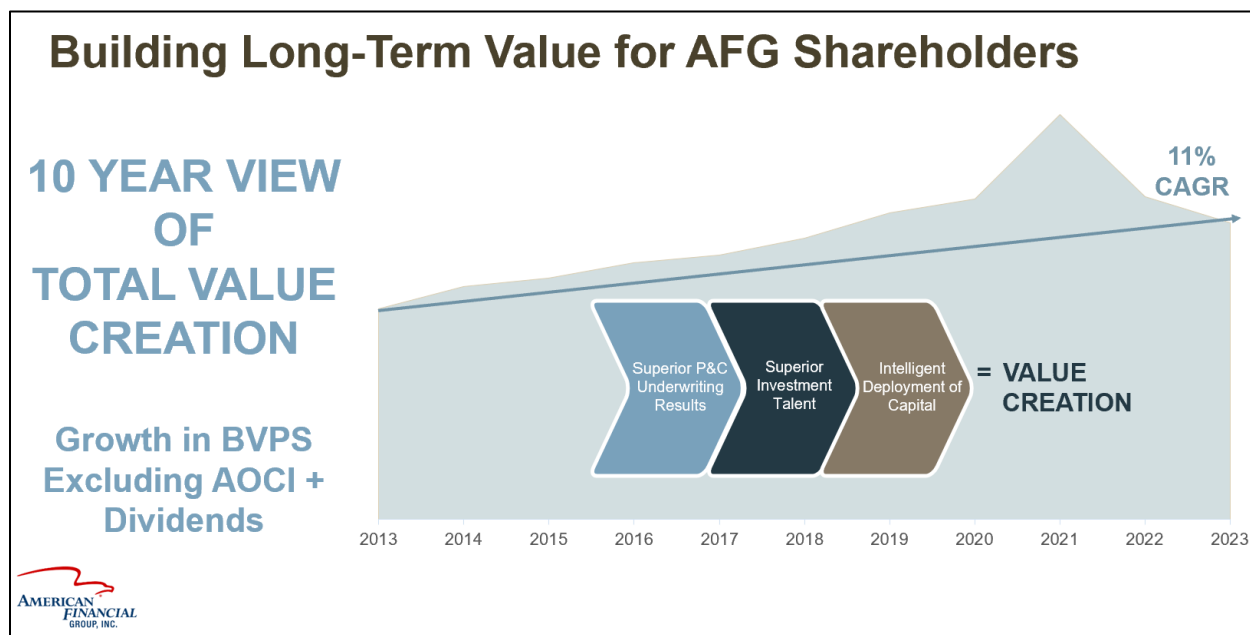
Building Long-Term Value for AFG Shareholders

10 YEAR VIEW OF TOTAL VALUE CREATION

Growth in BVPS Excluding AOCI + Dividends

11% CAGR

Superior P&C Underwriting Results

Superior Investment Talent

Intelligent Deployment of Capital

= VALUE CREATION

2013 2014 2015 2016 2017 2018 2019 2020 2021 2022 2023

AMERICAN FINANCIAL GROUP, INC.